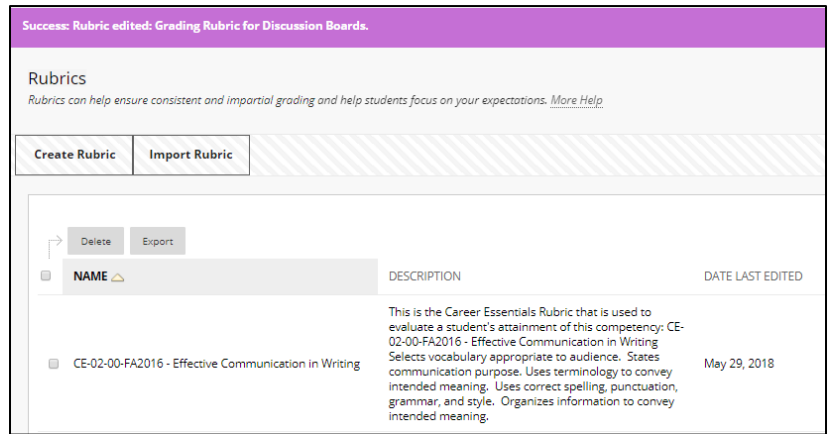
Success: Rubric edited: Grading Rubric for Discussion Boards.

Rubrics

Rubrics can help ensure consistent and impartial grading and help students focus on your expectations. More Help

Create Rubric

Import Rubric

Delete

Export

| | NAME | DESCRIPTION | DATE LAST EDITED |
|---|---|---|---|
| | CE-02-00-FA2016 - Effective Communication in Writing | This is the Career Essentials Rubric that is used to evaluate a student's attainment of this competency: CE-02-00-FA2016 - Effective Communication in Writing Selects vocabulary appropriate to audience. States communication purpose. Uses terminology to convey intended meaning. Uses correct spelling, punctuation, grammar, and style. Organizes information to convey intended meaning. | May 29, 2018 |